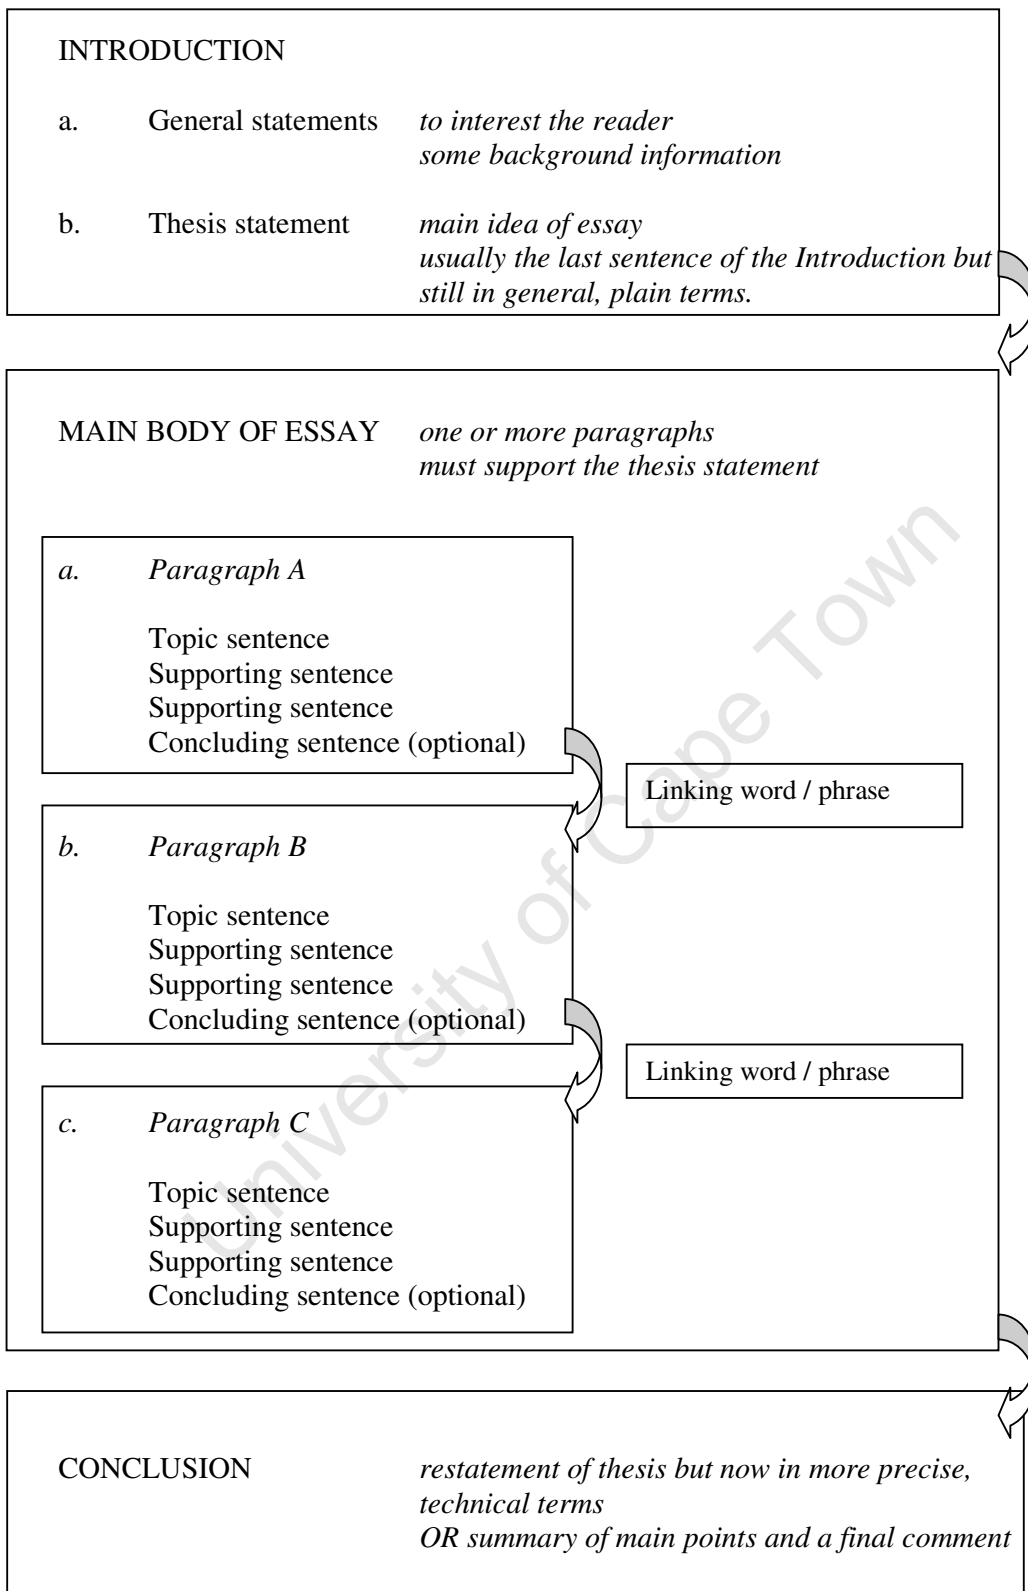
INTRODUCTION

a. General statements *to interest the reader*
*some background information*

b. Thesis statement *main idea of essay*
*usually the last sentence of the Introduction but still in general, plain terms.*

MAIN BODY OF ESSAY *one or more paragraphs*
*must support the thesis statement*

*a. Paragraph A*

Topic sentence
Supporting sentence
Supporting sentence
Concluding sentence (optional)

Linking word / phrase

*b. Paragraph B*

Topic sentence
Supporting sentence
Supporting sentence
Concluding sentence (optional)

Linking word / phrase

*c. Paragraph C*

Topic sentence
Supporting sentence
Supporting sentence
Concluding sentence (optional)

CONCLUSION *restatement of thesis but now in more precise, technical terms*
*OR summary of main points and a final comment*

University of Cape Town